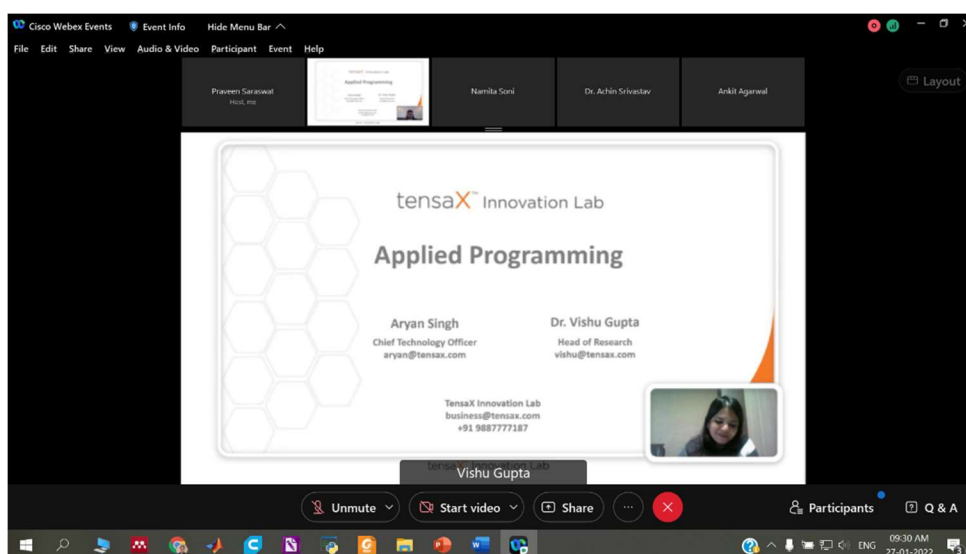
Cisco Webex Events   Event Info   Hide Menu Bar

File   Edit   Share   View   Audio & Video   Participant   Event   Help

Layout

Praveen Saraswat
Host, me

Namita Soni

Dr. Achin Srivastav

Ankit Agarwal

tensaX™ Innovation Lab

Applied Programming

Aryan Singh
Chief Technology Officer
aryan@tensax.com

Dr. Vishu Gupta
Head of Research
vishu@tensax.com

TensaX Innovation Lab
business@tensax.com
+91 9887777187

Vishu Gupta

Unmute   Start video   Share   Participants   Q & A

ENG   09:30 AM   27-01-2022